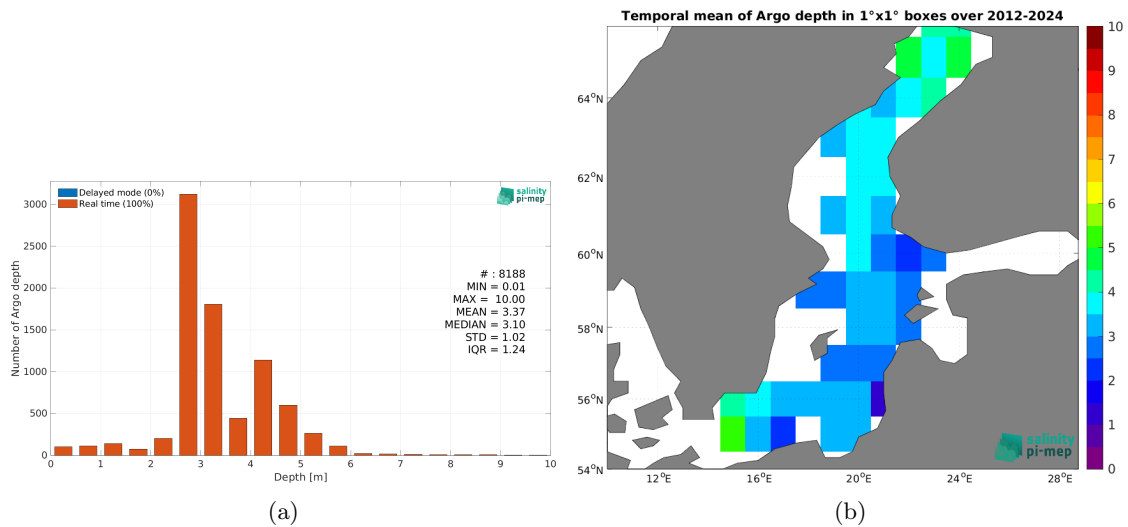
Delayed mode (0%)
Real time (100%)

salinity pi-mep

3000
2500
2000
1500
1000
500
0

Number of Argo depth

# : 8188
MIN = 0.01
MAX = 10.00
MEAN = 3.37
MEDIAN = 3.10
STD = 1.02
IQR = 1.24

0 1 2 3 4 5 6 7 8 9 10
Depth [m]

(a)

Temporal mean of Argo depth in 1°x1° boxes over 2012-2024

64$^o$N
62$^o$N
60$^o$N
58$^o$N
56$^o$N
54$^o$N

12$^o$E 16$^o$E 20$^o$E 24$^o$E 28$^o$E

salinity pi-mep

10
9
8
7
6
5
4
3
2
1
0

(b)